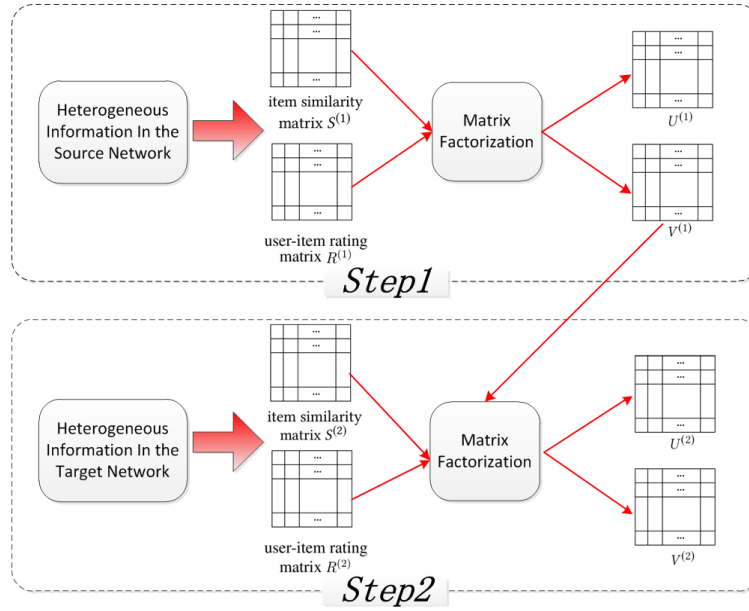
Heterogeneous Information In the Source Network

item similarity matrix $S^{(1)}$

user-item rating matrix $R^{(1)}$

Matrix Factorization

$U^{(1)}$

$V^{(1)}$

Step1

Heterogeneous Information In the Target Network

item similarity matrix $S^{(2)}$

user-item rating matrix $R^{(2)}$

Matrix Factorization

$U^{(2)}$

$V^{(2)}$

Step2